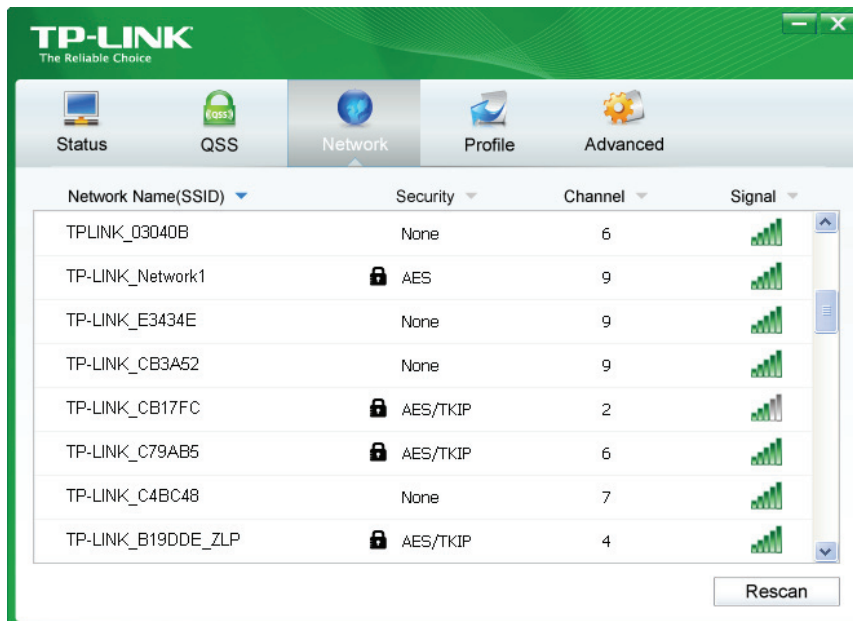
TP-LINK
The Reliable Choice

Status QSS Network Profile Advanced

| Network Name(SSID) | Security | Channel | Signal |
|---|---|---|---|
| TPLINK_03040B | None | 6 | |
| TP-LINK_Network1 | AES | 9 | |
| TP-LINK_E3434E | None | 9 | |
| TP-LINK_CB3A52 | None | 9 | |
| TP-LINK_CB17FC | AES/TKIP | 2 | |
| TP-LINK_C79AB5 | AES/TKIP | 6 | |
| TP-LINK_C4BC48 | None | 7 | |
| TP-LINK_B19DDE_ZLP | AES/TKIP | 4 | |

Rescan